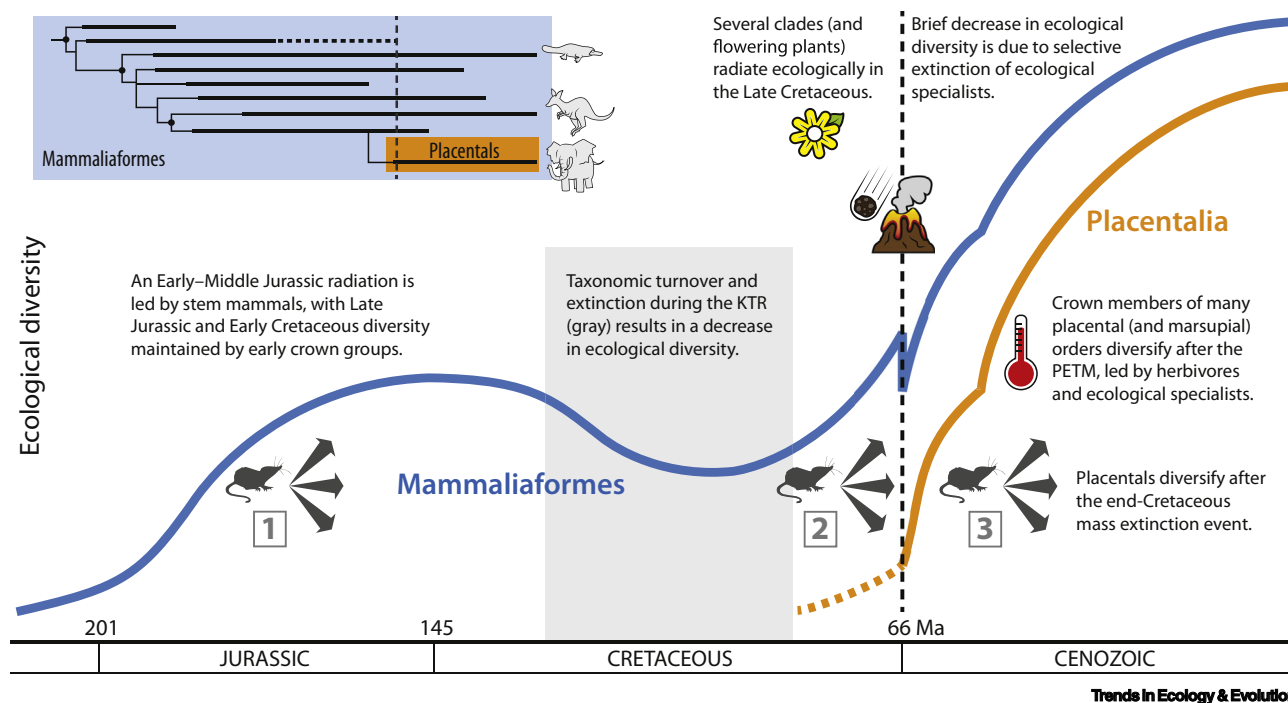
Mammaliaformes

Placentals

Several clades (and flowering plants) radiate ecologically in the Late Cretaceous.

Brief decrease in ecological diversity is due to selective extinction of ecological specialists.

Placentalia

Ecological diversity

An Early–Middle Jurassic radiation is led by stem mammals, with Late Jurassic and Early Cretaceous diversity maintained by early crown groups.

Taxonomic turnover and extinction during the KTR (gray) results in a decrease in ecological diversity.

Crown members of many placental (and marsupial) orders diversify after the PETM, led by herbivores and ecological specialists.

Mammaliaformes

1

2

3

Placentals diversify after the end-Cretaceous mass extinction event.

201

145

66 Ma

| | JURASSIC | CRETACEOUS | CENOZOIC |
|---|---|---|---|

Trends in Ecology & Evolutio